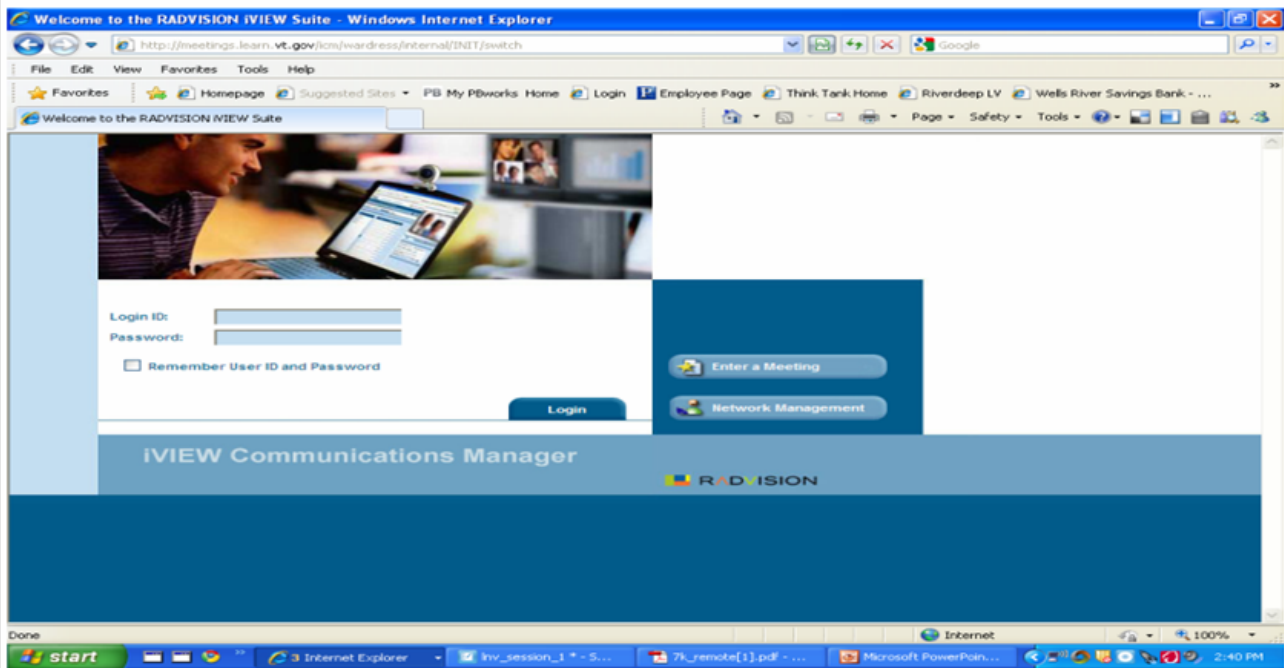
Welcome to the RADVISION iVIEW Suite - Windows Internet Explorer

http://meetings.learn.vt.gov/icm/wardress/internal/INIT/switch

Google

File Edit View Favorites Tools Help

Favorites | Homepage | Suggested Sites ▾ | PB My PBworks Home | Login | Employee Page | Think Tank Home | Riverdeep LV | Wells River Savings Bank - ...

Welcome to the RADVISION iVIEW Suite

Page ▾ Safety ▾ Tools ▾

Login ID:

Password:

Remember User ID and Password

Login

Enter a Meeting

Network Management

iVIEW Communications Manager

RADVISION

Done

Internet

100%

start

3 Internet Explorer

Inv_session_1 * - S...

7k_remote[1].pdf - ...

Microsoft PowerPoin...

2:40 PM